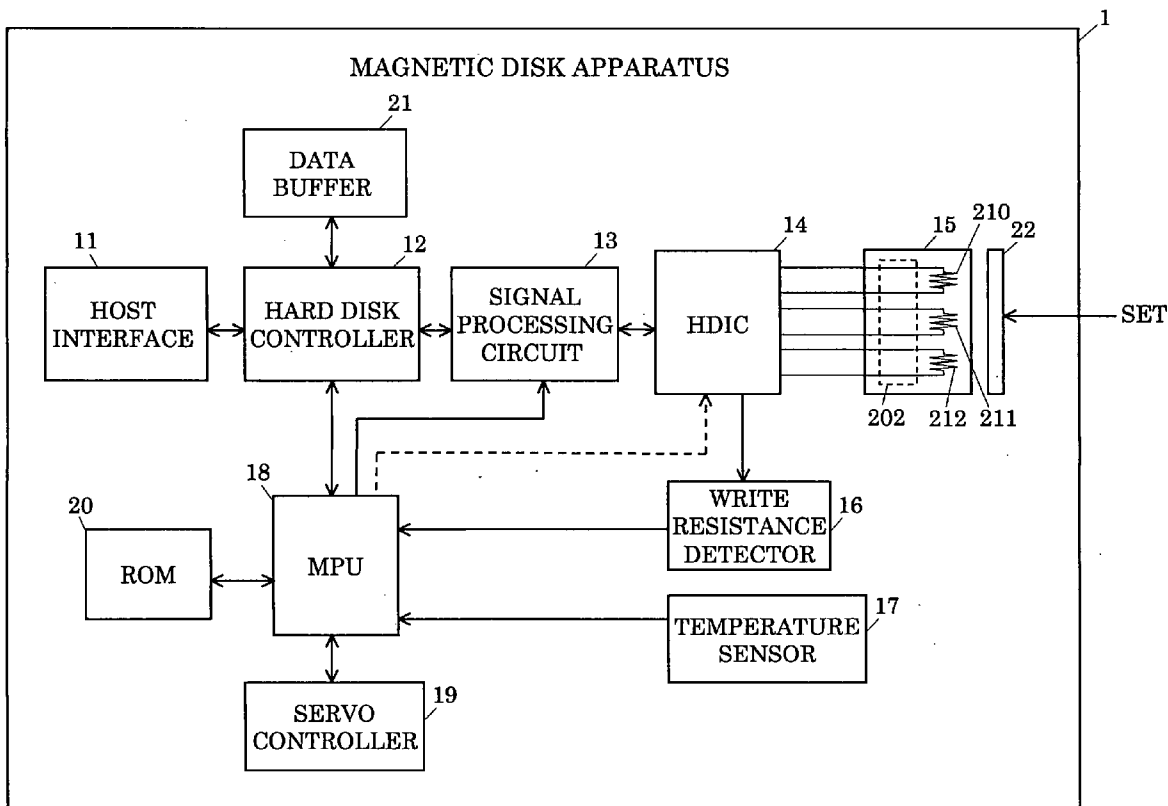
1

MAGNETIC DISK APPARATUS

21

DATA BUFFER

11

HOST INTERFACE

12

HARD DISK CONTROLLER

13

SIGNAL PROCESSING CIRCUIT

14

HDIC

15

210

22

SET

202

212

211

18

MPU

20

ROM

WRITE RESISTANCE DETECTOR

16

TEMPERATURE SENSOR

17

SERVO CONTROLLER

19